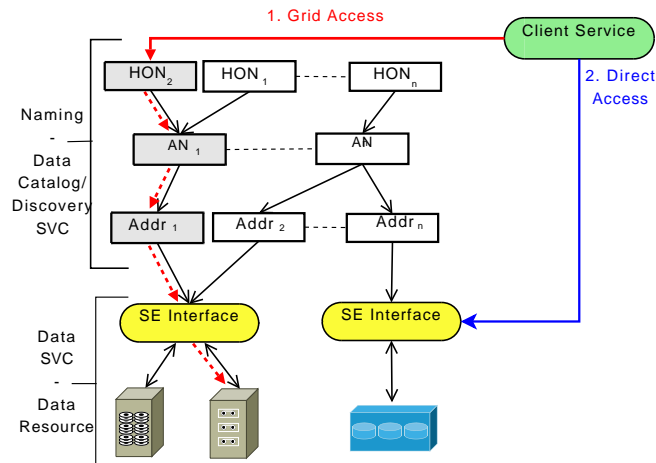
1. Grid Access

Client Service

2. Direct Access

$HON_2$

$HON_1$

$HON_n$

Naming - Data Catalog/ Discovery SVC

$AN_1$

$AN_N$

$Addr_1$

$Addr_2$

$Addr_n$

Data SVC - Data Resource

SE Interface

SE Interface